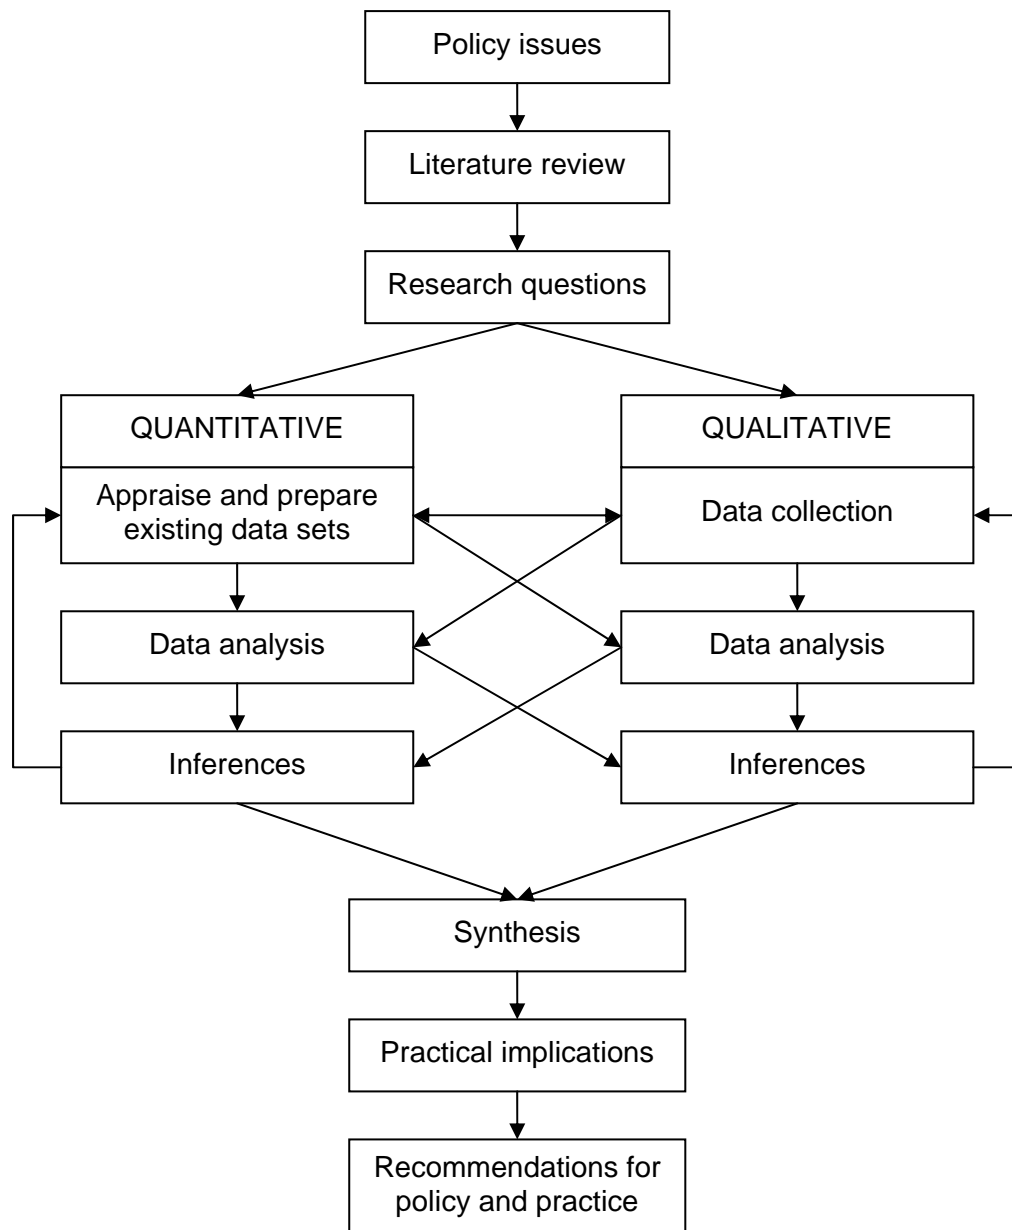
Policy issues

Literature review

Research questions

QUANTITATIVE

Appraise and prepare existing data sets

Data analysis

Inferences

QUALITATIVE

Data collection

Data analysis

Inferences

Synthesis

Practical implications

Recommendations for policy and practice